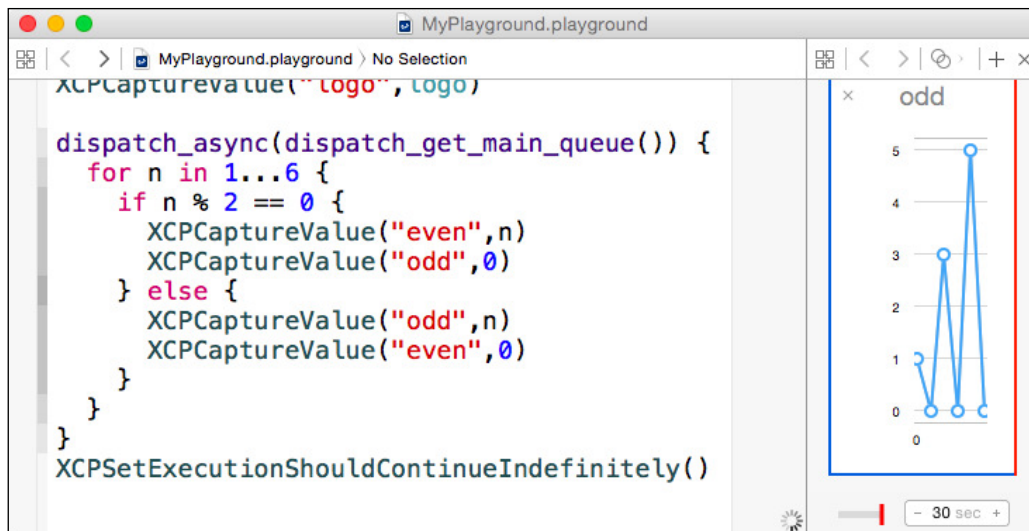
MyPlayground.playground

MyPlayground.playground 〉 No Selection

XCPCaptureValue("logo",logo)

dispatch_async(dispatch_get_main_queue()) {
  for n in 1...6 {
    if n % 2 == 0 {
      XCPCaptureValue("even",n)
      XCPCaptureValue("odd",0)
    } else {
      XCPCaptureValue("odd",n)
      XCPCaptureValue("even",0)
    }
  }
}
XCPSetExecutionShouldContinueIndefinitely()

× odd

5
4
3
2
1
0
0

- 30 sec +